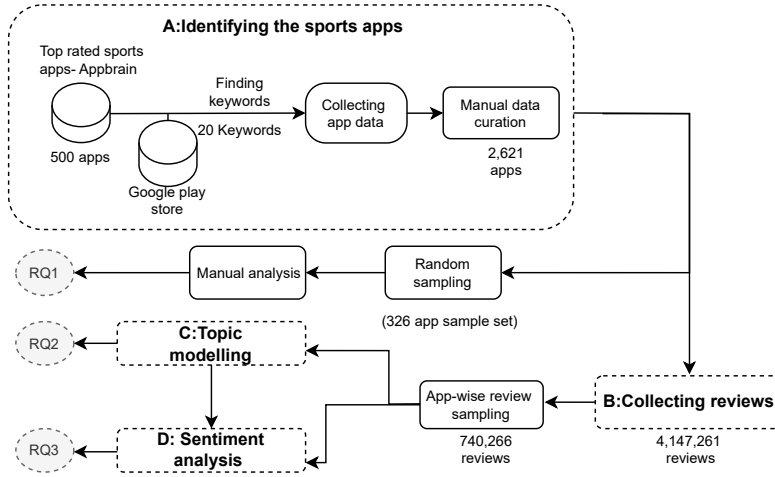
A:Identifying the sports apps

Top rated sports apps- Appbrain

500 apps

Finding keywords

20 Keywords

Google play store

Collecting app data

Manual data curation

2,621 apps

RQ1

Manual analysis

Random sampling

(326 app sample set)

RQ2

C:Topic modelling

App-wise review sampling

740,266 reviews

B:Collecting reviews

4,147,261 reviews

RQ3

D: Sentiment analysis